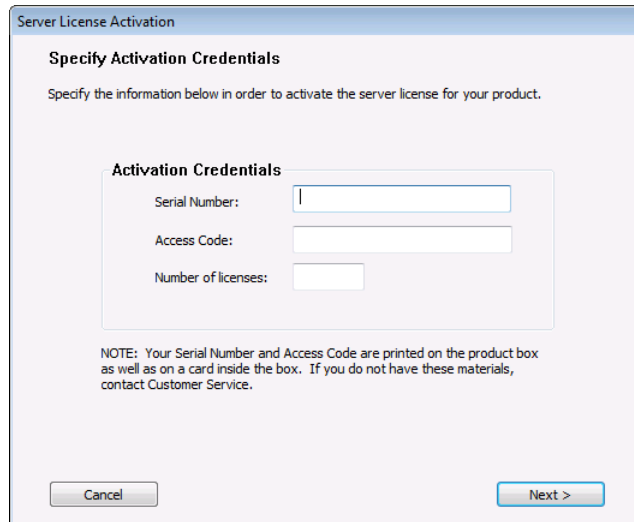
Server License Activation

Specify Activation Credentials

Specify the information below in order to activate the server license for your product.

Activation Credentials

Serial Number:

Access Code:

Number of licenses:

NOTE: Your Serial Number and Access Code are printed on the product box as well as on a card inside the box. If you do not have these materials, contact Customer Service.

Cancel

Next >